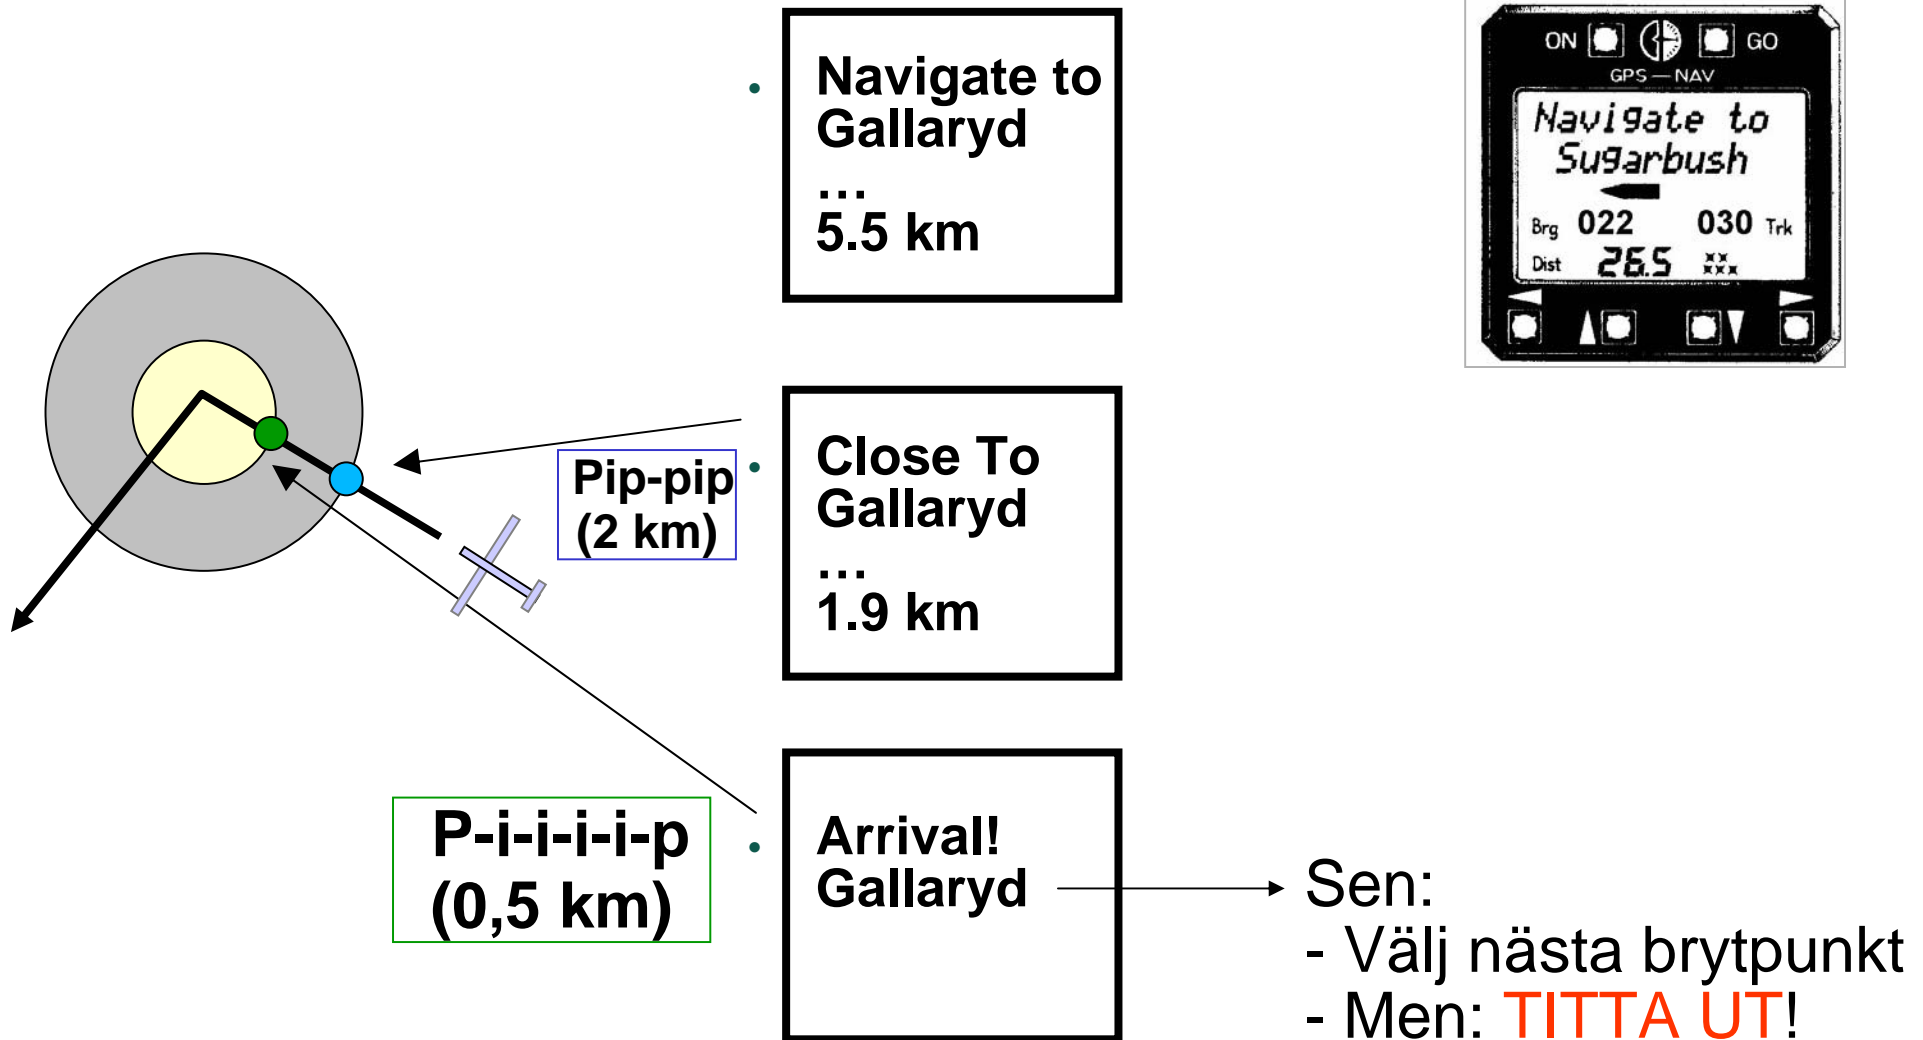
Navigate to Gallaryd
…
5.5 km

ON GO
GPS — NAV
Navigate to Sugarbush
Brg 022 030 Trk
Dist 26.5

Pip-pip (2 km)

Close To Gallaryd
…
1.9 km

P-i-i-i-p (0,5 km)

Arrival! Gallaryd

Sen:
- Välj nästa brytpunkt
- Men: TITTA UT!